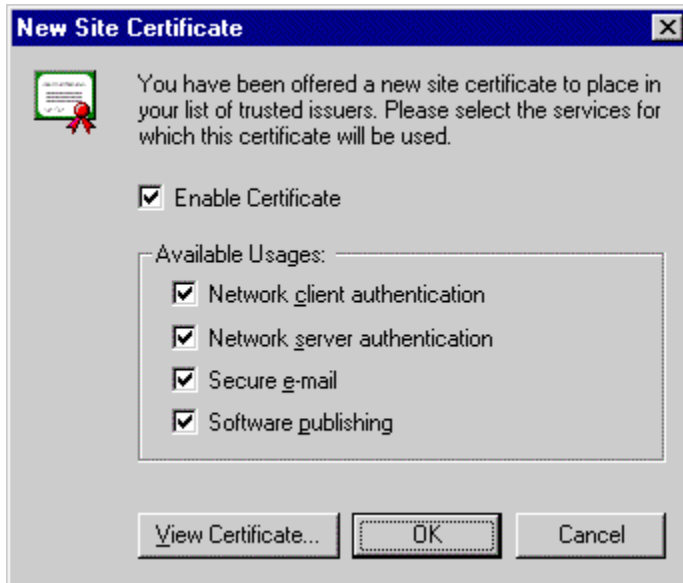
New Site Certificate

You have been offered a new site certificate to place in your list of trusted issuers. Please select the services for which this certificate will be used.

Enable Certificate

Available Usages:

Network client authentication

Network server authentication

Secure e-mail

Software publishing

View Certificate...

OK

Cancel